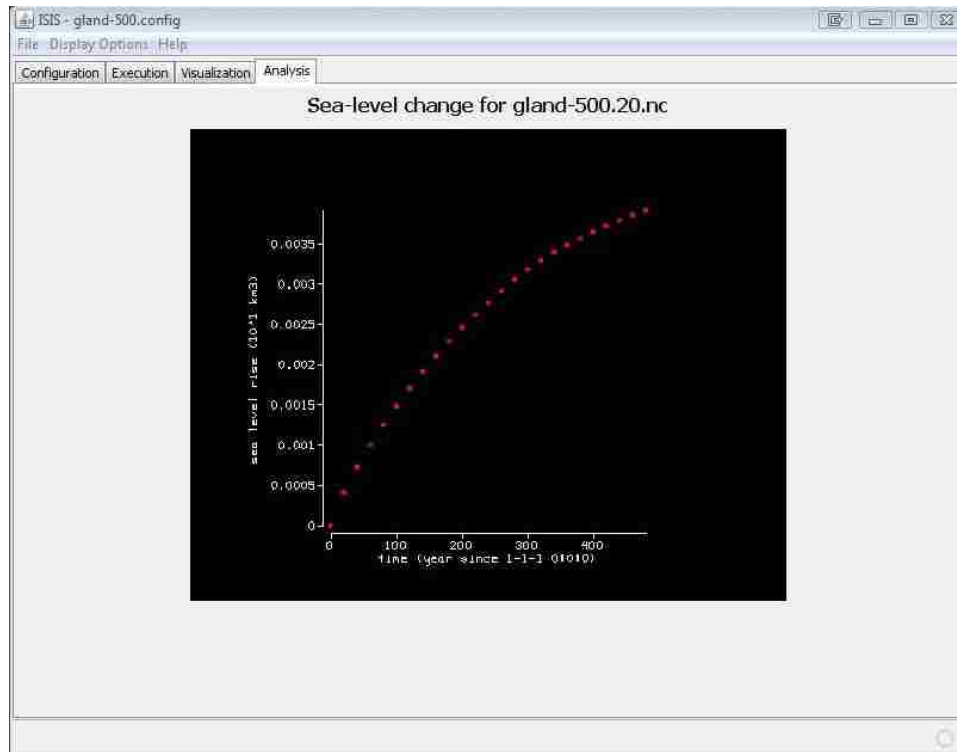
ISIS - gland-500.config

File Display Options Help

Configuration Execution Visualization Analysis

Sea-level change for gland-500.20.nc

sea level rise (10^1 km3)

0.0035
0.003
0.0025
0.002
0.0015
0.001
0.0005
0

0 100 200 300 400

time (year since 1-1-1 01010)